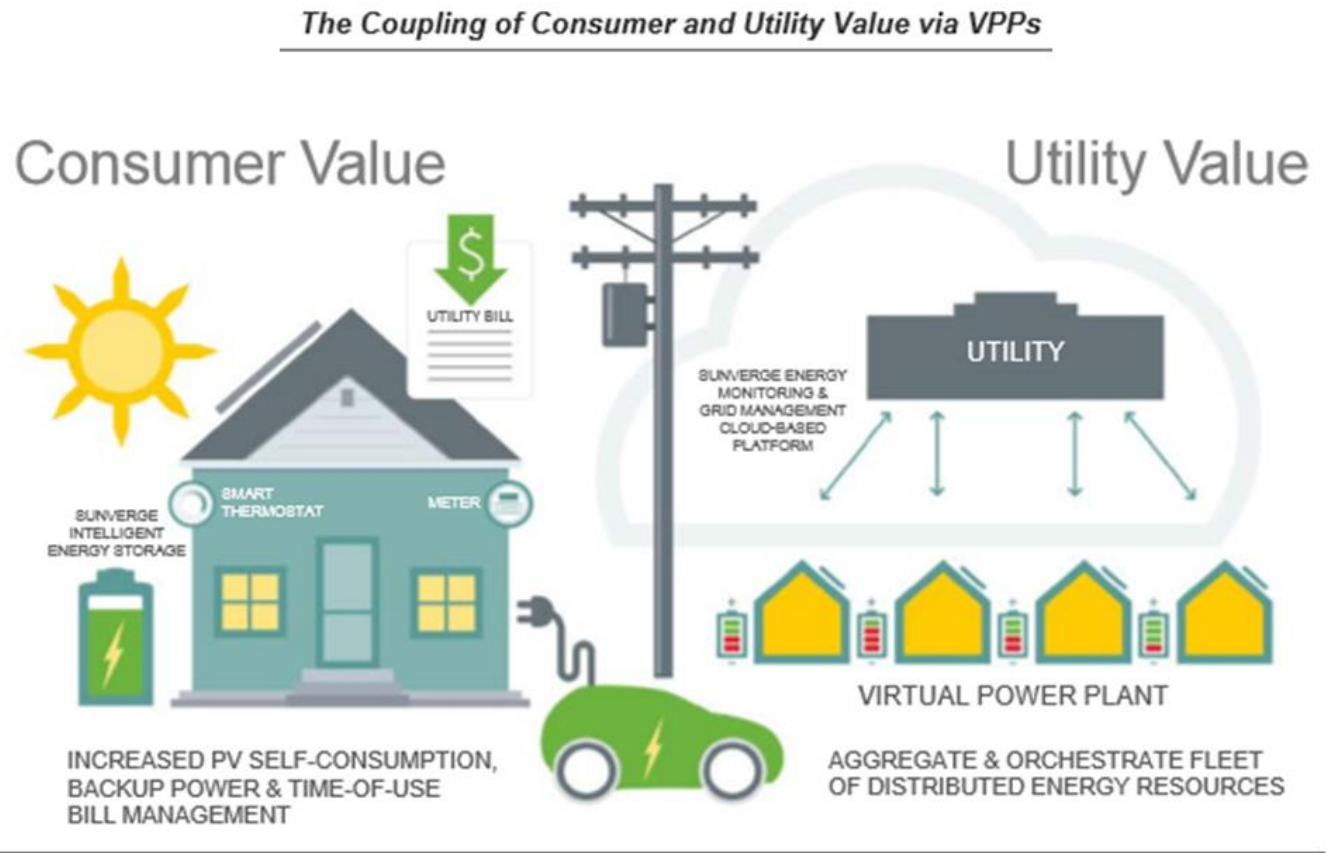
The Coupling of Consumer and Utility Value via VPPs

Consumer Value

Utility Value

$

UTILITY BILL

UTILITY

SUNVERGE ENERGY MONITORING & GRID MANAGEMENT CLOUD-BASED PLATFORM

SMART THERMOSTAT

METER

SUNVERGE INTELLIGENT ENERGY STORAGE

VIRTUAL POWER PLANT

INCREASED PV SELF-CONSUMPTION, BACKUP POWER & TIME-OF-USE BILL MANAGEMENT

AGGREGATE & ORCHESTRATE FLEET OF DISTRIBUTED ENERGY RESOURCES